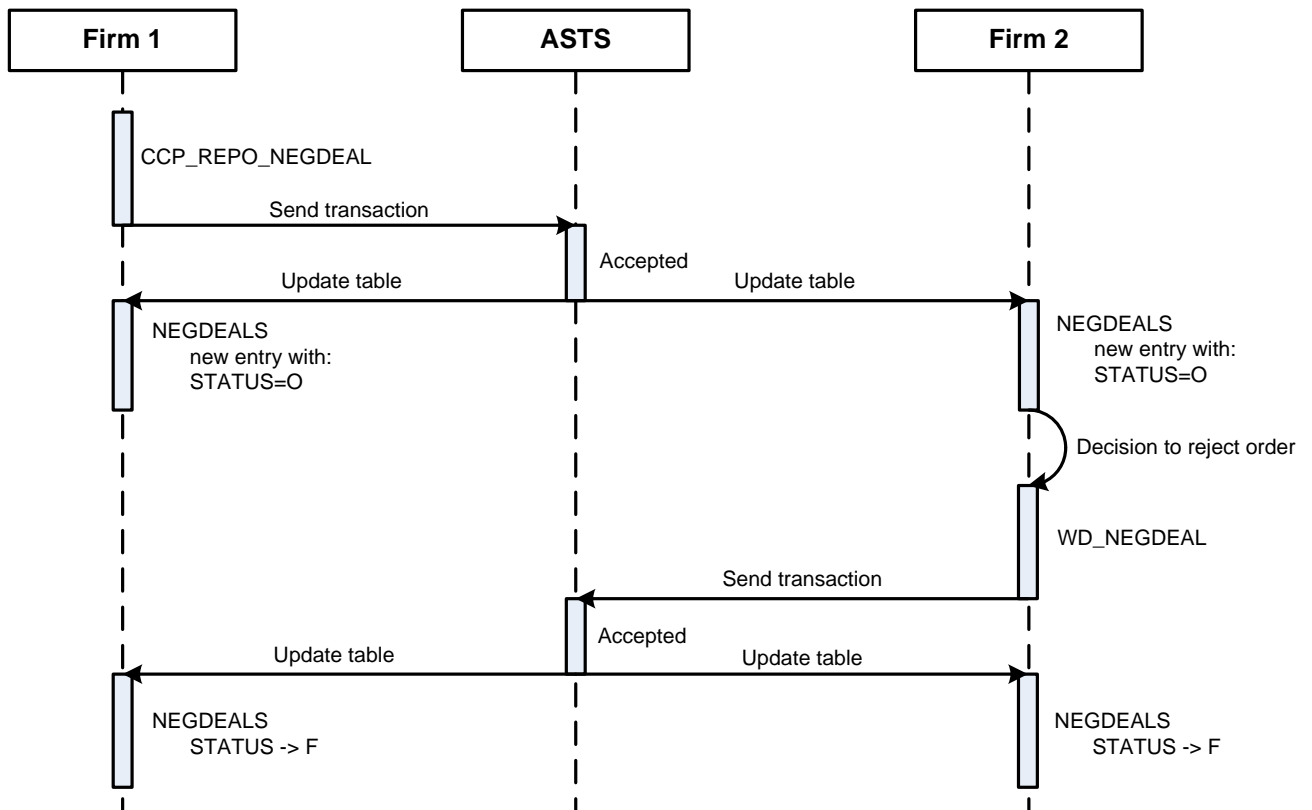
Firm 1

ASTS

Firm 2

CCP_REPO_NEGDEAL

Send transaction

Accepted

Update table

Update table

NEGDEALS
new entry with:
STATUS=O

NEGDEALS
new entry with:
STATUS=O

Decision to reject order

WD_NEGDEAL

Send transaction

Accepted

Update table

Update table

NEGDEALS
STATUS -> F

NEGDEALS
STATUS -> F